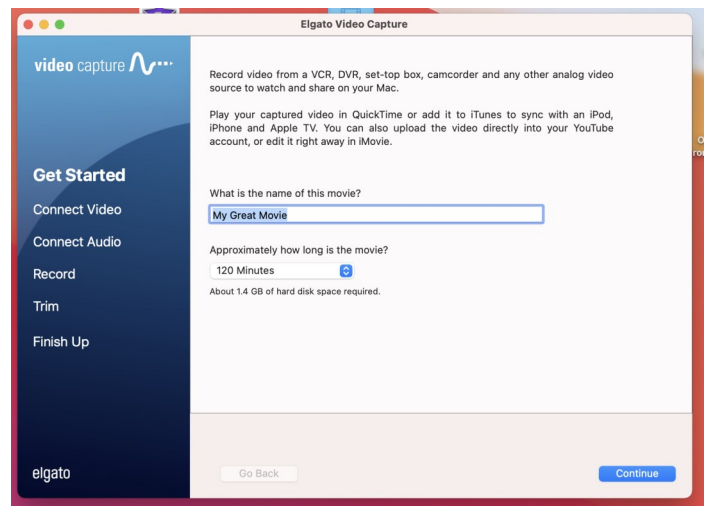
Elgato Video Capture

video capture

Get Started

Connect Video

Connect Audio

Record

Trim

Finish Up

elgato

Record video from a VCR, DVR, set-top box, camcorder and any other analog video source to watch and share on your Mac.

Play your captured video in QuickTime or add it to iTunes to sync with an iPod, iPhone and Apple TV. You can also upload the video directly into your YouTube account, or edit it right away in iMovie.

What is the name of this movie?

My Great Movie

Approximately how long is the movie?

120 Minutes

About 1.4 GB of hard disk space required.

Go Back

Continue